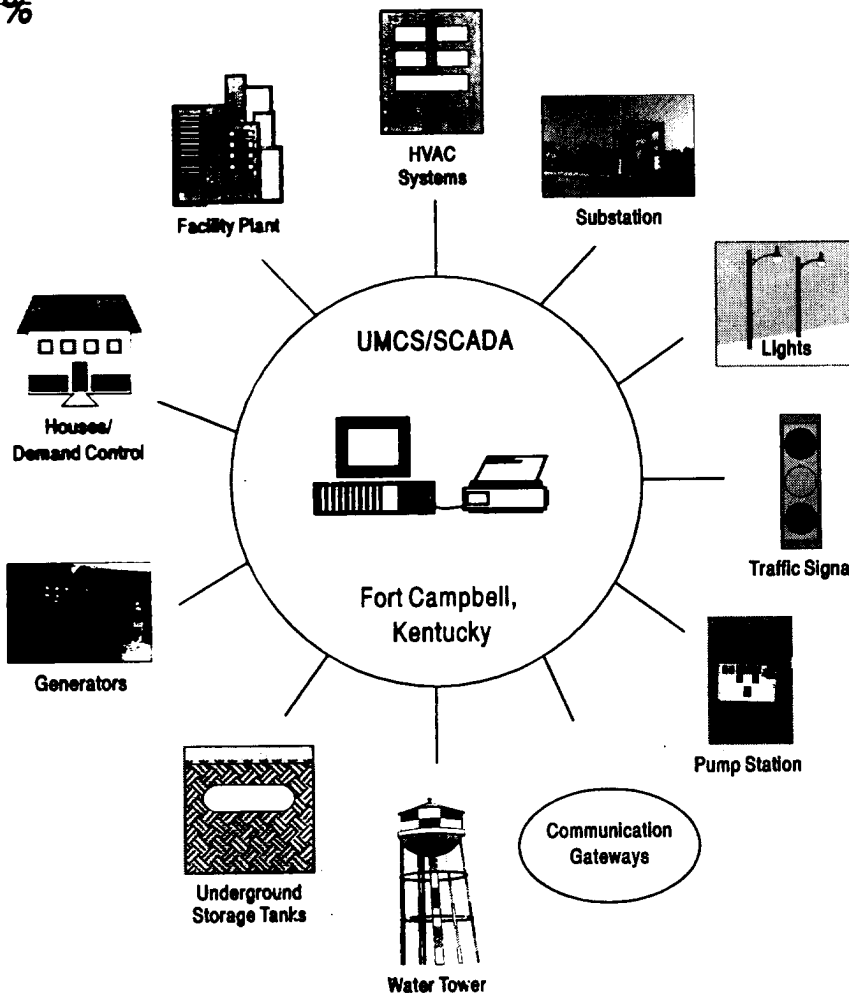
%

HVAC Systems

Facility Plant

Substation

UMCS/SCADA

Lights

Houses/ Demand Control

Traffic Signa

Fort Campbell, Kentucky

Generators

Pump Station

Communication Gateways

Underground Storage Tanks

Water Tower